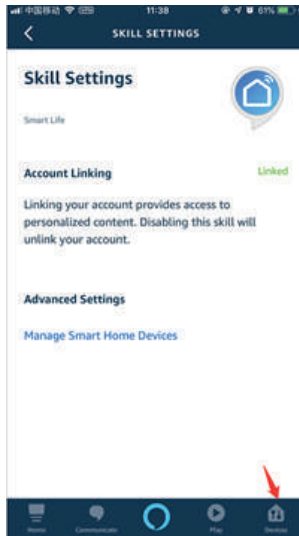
中国移动 11:38 61%

SKILL SETTINGS

Skill Settings

Smart Life

Account Linking

Linked

Linking your account provides access to personalized content. Disabling this skill will unlink your account.

Advanced Settings

Manage Smart Home Devices

Home Communicate Play Devices